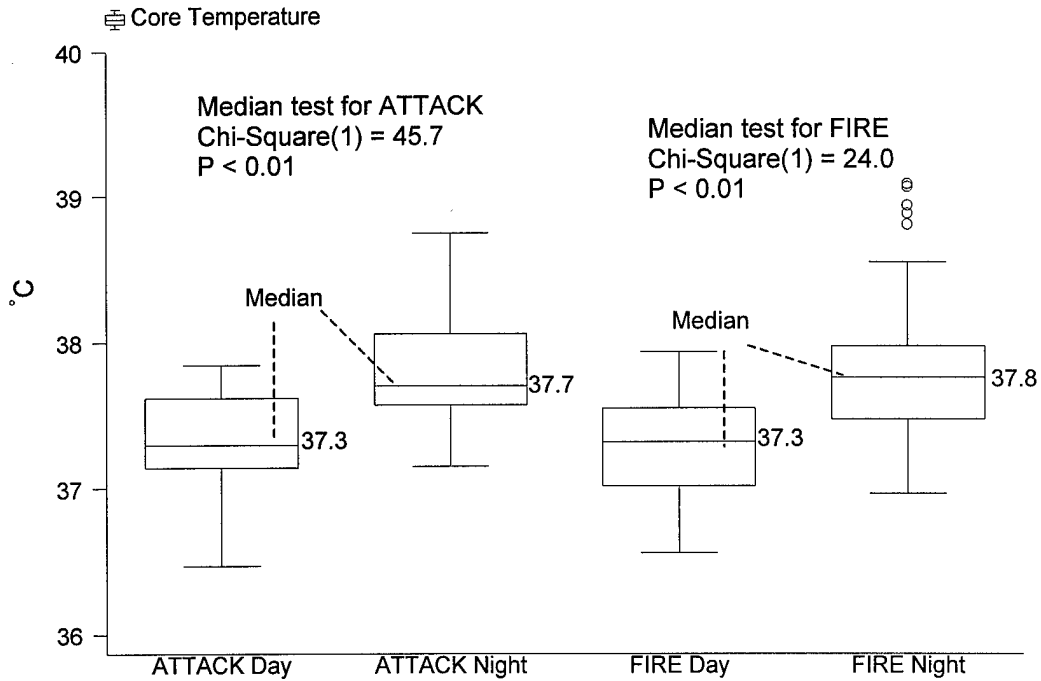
Core Temperature

40

39

38

37

36

˚C

Median test for ATTACK
Chi-Square(1) = 45.7
P < 0.01

Median test for FIRE
Chi-Square(1) = 24.0
P < 0.01

Median

Median

37.3

37.7

37.3

37.8

ATTACK Day

ATTACK Night

FIRE Day

FIRE Night